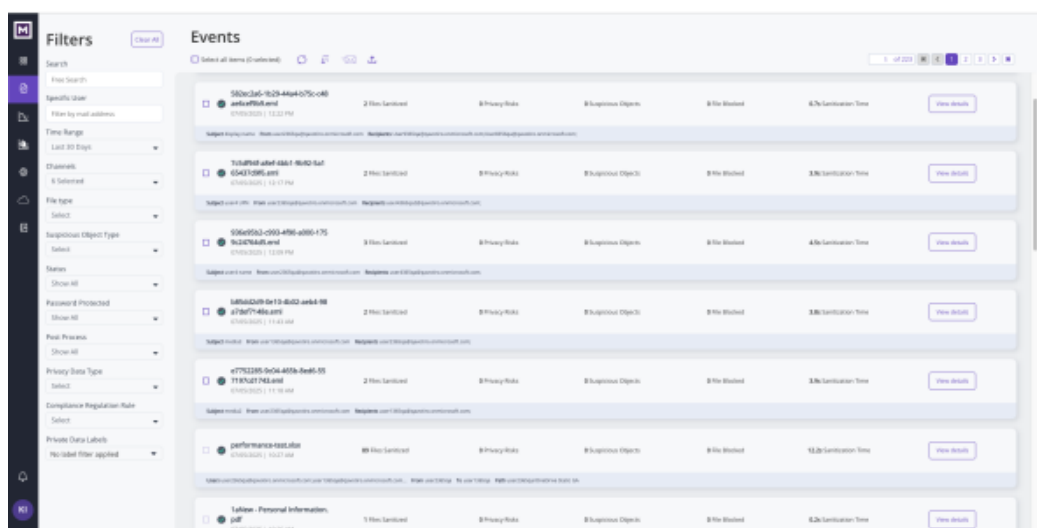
Filters
Clear All
Search
Free Search
Specific User
Filter by mail address
Time Range
Last 30 Days
Channels
6 Selected
File type
Select
Suspicious Object Type
Select
Status
Show All
Password Protected
Show All
Post Process
Show All
Privacy Data Type
Select
Compliance Regulation Rule
Select
Private Data Labels
No label filter applied

KI

Events
Select all items (0 selected)
1 of 223 1 2 3

582ec2a6-1b29-44a4-b75c-c40 ae6ceff6d.eml
07/05/2025 | 12:22 PM
2 Files Sanitized
0 Privacy Risks
0 Suspicious Objects
0 File Blocked
6.7s Sanitization Time
View details
Subject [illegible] From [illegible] Recipients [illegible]

7c5df949-a8ef-4bb1-9b92-5a1 65437d9f6.eml
07/05/2025 | 12:17 PM
2 Files Sanitized
0 Privacy Risks
0 Suspicious Objects
0 File Blocked
3.9s Sanitization Time
View details
Subject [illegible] From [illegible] Recipients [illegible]

936e95b2-c993-4f96-a095-175 9c2476dd5.eml
07/05/2025 | 12:09 PM
3 Files Sanitized
0 Privacy Risks
0 Suspicious Objects
0 File Blocked
4.5s Sanitization Time
View details
Subject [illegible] From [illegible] Recipients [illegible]

b85dd2d9-0e13-4b02-aeb4-98 a7def7f48e.eml
07/05/2025 | 11:43 AM
2 Files Sanitized
0 Privacy Risks
0 Suspicious Objects
0 File Blocked
3.8s Sanitization Time
View details
Subject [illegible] From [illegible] Recipients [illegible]

e7753285-9e04-465b-8ed6-55 7197cd7743.eml
07/05/2025 | 11:18 AM
2 Files Sanitized
0 Privacy Risks
0 Suspicious Objects
0 File Blocked
3.9s Sanitization Time
View details
Subject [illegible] From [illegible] Recipients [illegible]

performance-test.xlsx
07/05/2025 | 10:27 AM
65 Files Sanitized
0 Privacy Risks
0 Suspicious Objects
0 File Blocked
12.2s Sanitization Time
View details
User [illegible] From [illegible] To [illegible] Path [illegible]

1aNew - Personal Information. pdf
1 Files Sanitized
0 Privacy Risks
0 Suspicious Objects
0 File Blocked
0.2s Sanitization Time
View details